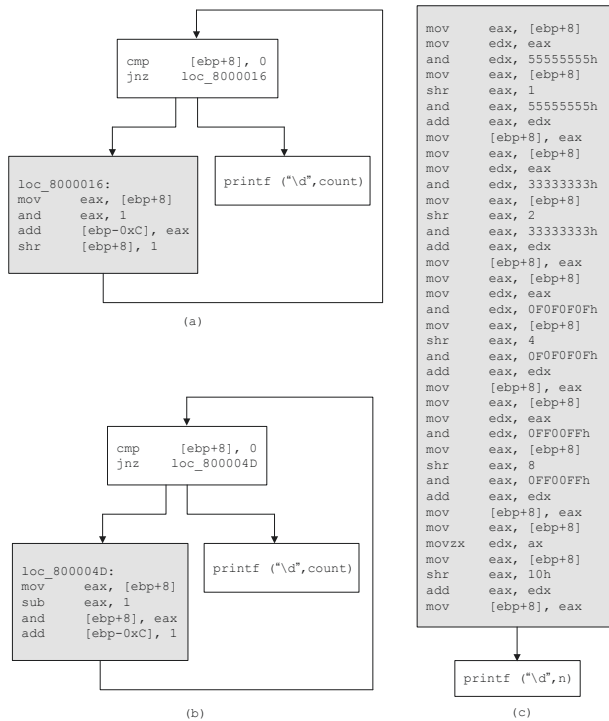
cmp [ebp+8], 0
jnz loc_8000016

loc_8000016:
mov eax, [ebp+8]
and eax, 1
add [ebp-0xC], eax
shr [ebp+8], 1

printf ("\d",count)

(a)

cmp [ebp+8], 0
jnz loc_800004D

loc_800004D:
mov eax, [ebp+8]
sub eax, 1
and [ebp+8], eax
add [ebp-0xC], 1

printf ("\d",count)

(b)

mov eax, [ebp+8]
mov edx, eax
and edx, 55555555h
mov eax, [ebp+8]
shr eax, 1
and eax, 55555555h
add eax, edx
mov [ebp+8], eax
mov eax, [ebp+8]
mov edx, eax
and edx, 33333333h
mov eax, [ebp+8]
shr eax, 2
and eax, 33333333h
add eax, edx
mov [ebp+8], eax
mov eax, [ebp+8]
mov edx, eax
and edx, 0F0F0F0Fh
mov eax, [ebp+8]
shr eax, 4
and eax, 0F0F0F0Fh
add eax, edx
mov [ebp+8], eax
mov eax, [ebp+8]
mov edx, eax
and edx, 0FF00FFh
mov eax, [ebp+8]
shr eax, 8
and eax, 0FF00FFh
add eax, edx
mov [ebp+8], eax
mov eax, [ebp+8]
movzx edx, ax
mov eax, [ebp+8]
shr eax, 10h
add eax, edx
mov [ebp+8], eax

printf ("\d",n)

(c)